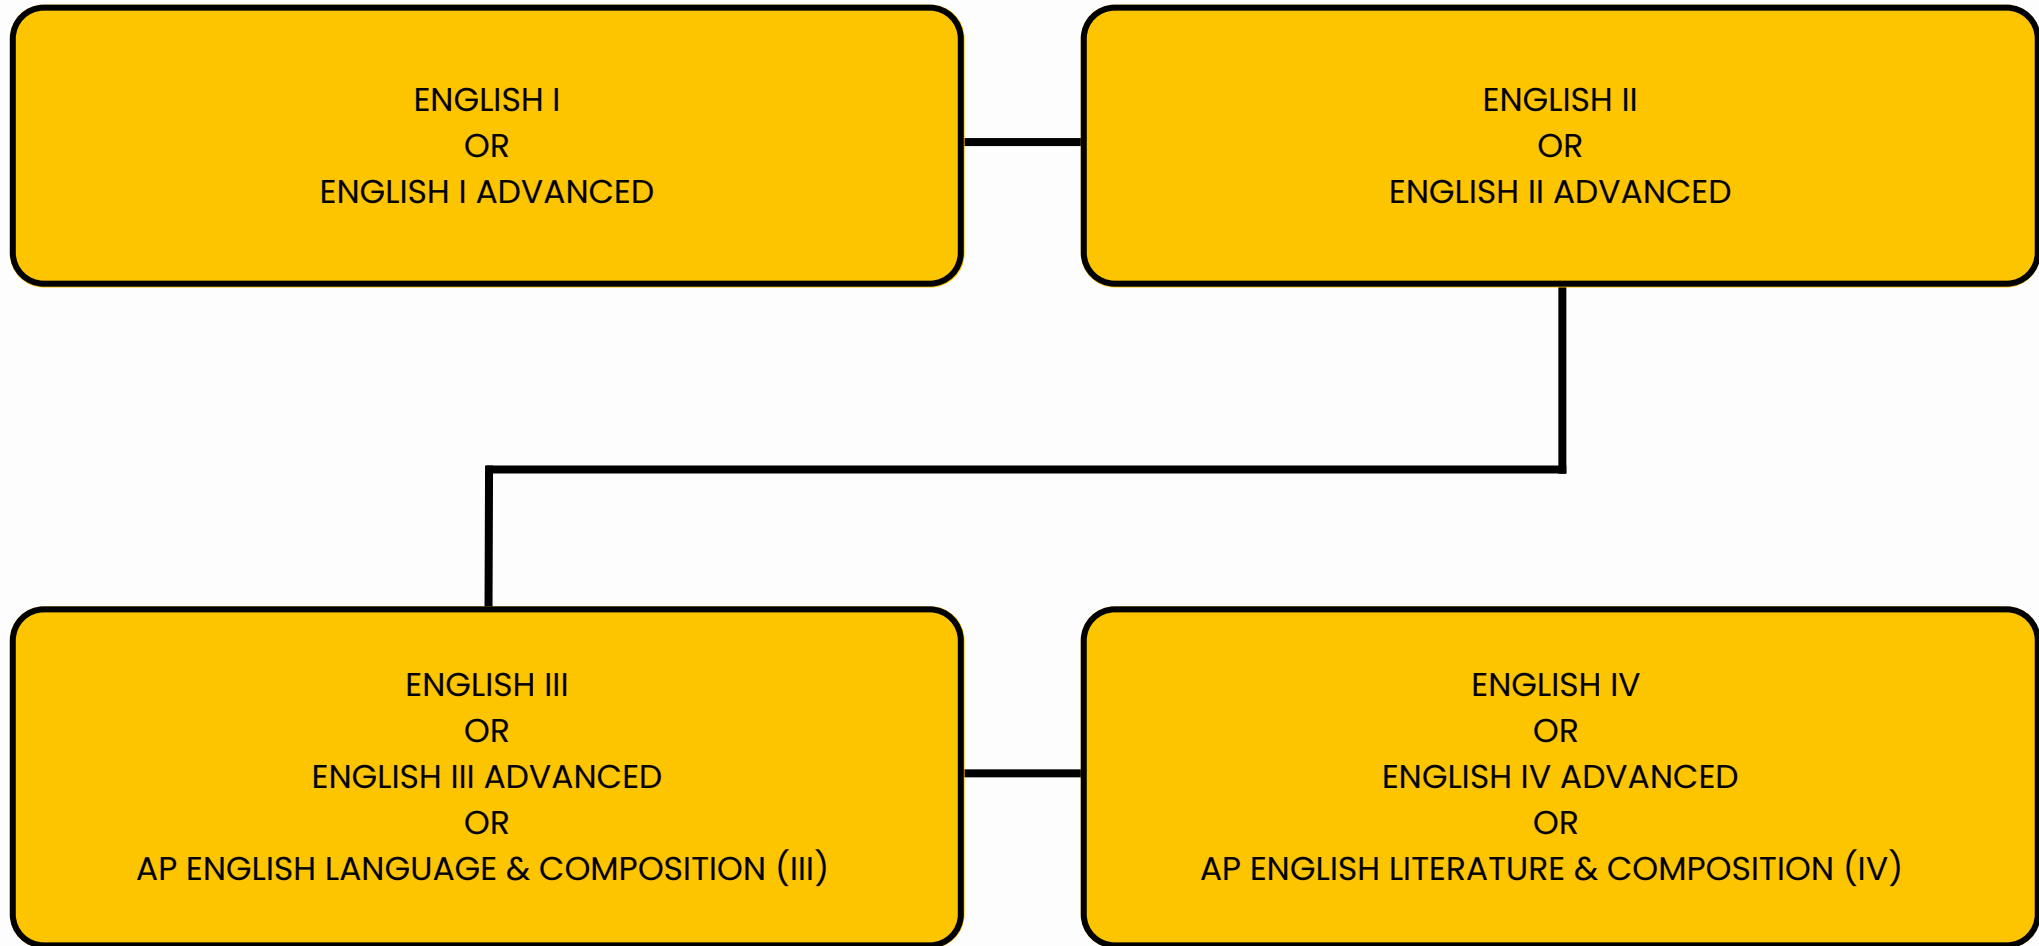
ENGLISH I
OR
ENGLISH I ADVANCED

ENGLISH II
OR
ENGLISH II ADVANCED

ENGLISH III
OR
ENGLISH III ADVANCED
OR
AP ENGLISH LANGUAGE & COMPOSITION (III)

ENGLISH IV
OR
ENGLISH IV ADVANCED
OR
AP ENGLISH LITERATURE & COMPOSITION (IV)